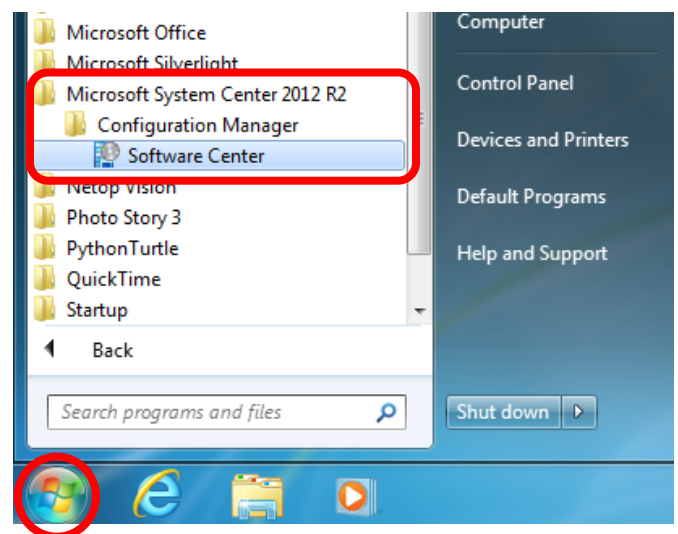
Microsoft Office
Microsoft Silverlight
Microsoft System Center 2012 R2
Configuration Manager
Software Center
Netop Vision
Photo Story 3
PythonTurtle
QuickTime
Startup
Back
Search programs and files

Computer
Control Panel
Devices and Printers
Default Programs
Help and Support
Shut down